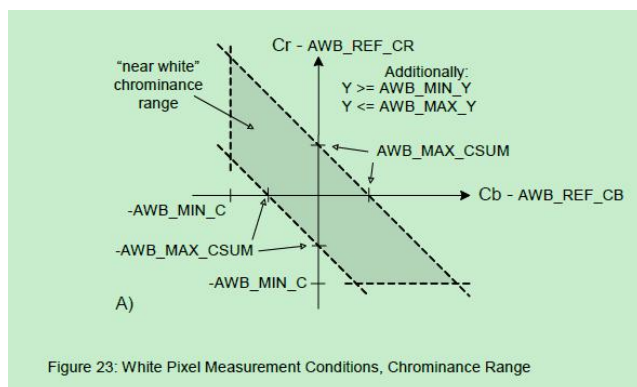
Cr - AWB_REF_CR

"near white" chrominance range

Additionally:
Y >= AWB_MIN_Y
Y <= AWB_MAX_Y

AWB_MAX_CSUM

Cb - AWB_REF_CB

-AWB_MIN_C

-AWB_MAX_CSUM

-AWB_MIN_C

A)

Figure 23: White Pixel Measurement Conditions, Chrominance Range